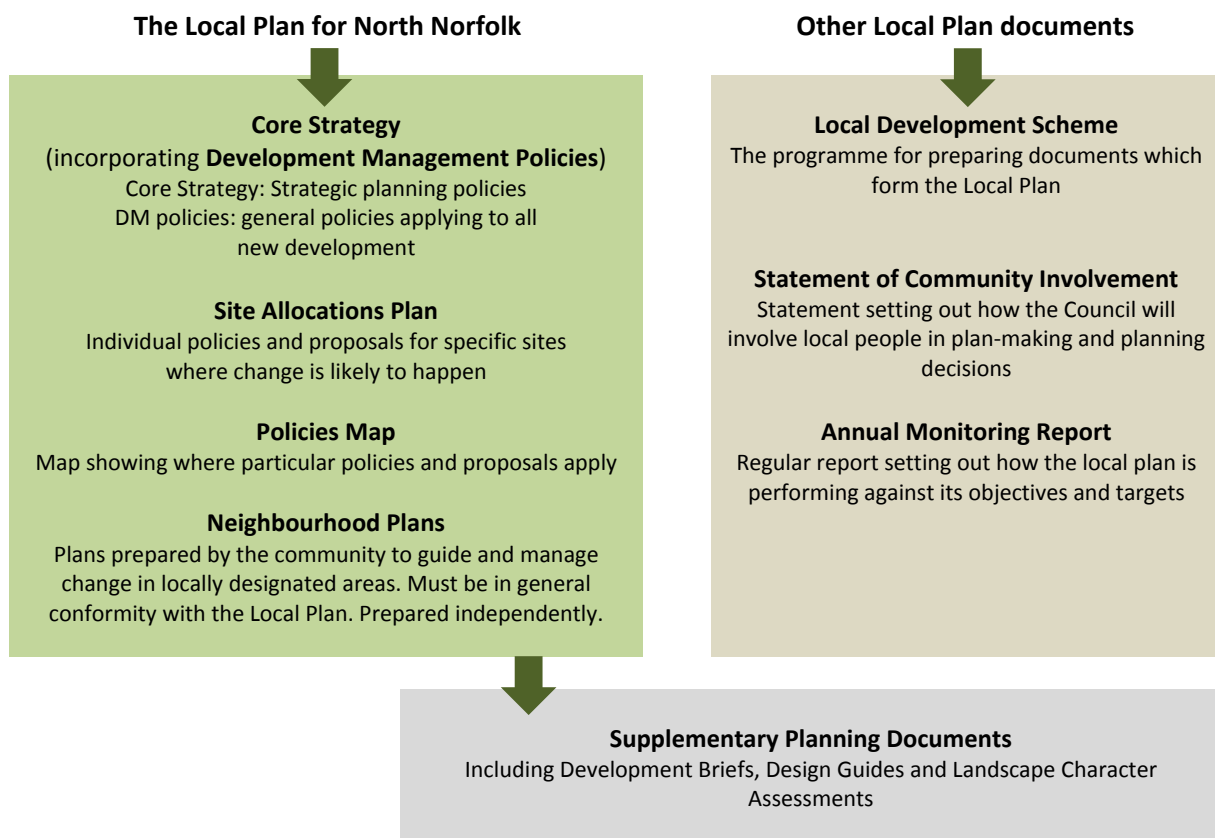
The Local Plan for North Norfolk

Core Strategy
(incorporating Development Management Policies)
Core Strategy: Strategic planning policies
DM policies: general policies applying to all new development

Site Allocations Plan
Individual policies and proposals for specific sites where change is likely to happen

Policies Map
Map showing where particular policies and proposals apply

Neighbourhood Plans
Plans prepared by the community to guide and manage change in locally designated areas. Must be in general conformity with the Local Plan. Prepared independently.

Other Local Plan documents

Local Development Scheme
The programme for preparing documents which form the Local Plan

Statement of Community Involvement
Statement setting out how the Council will involve local people in plan-making and planning decisions

Annual Monitoring Report
Regular report setting out how the local plan is performing against its objectives and targets

Supplementary Planning Documents
Including Development Briefs, Design Guides and Landscape Character Assessments